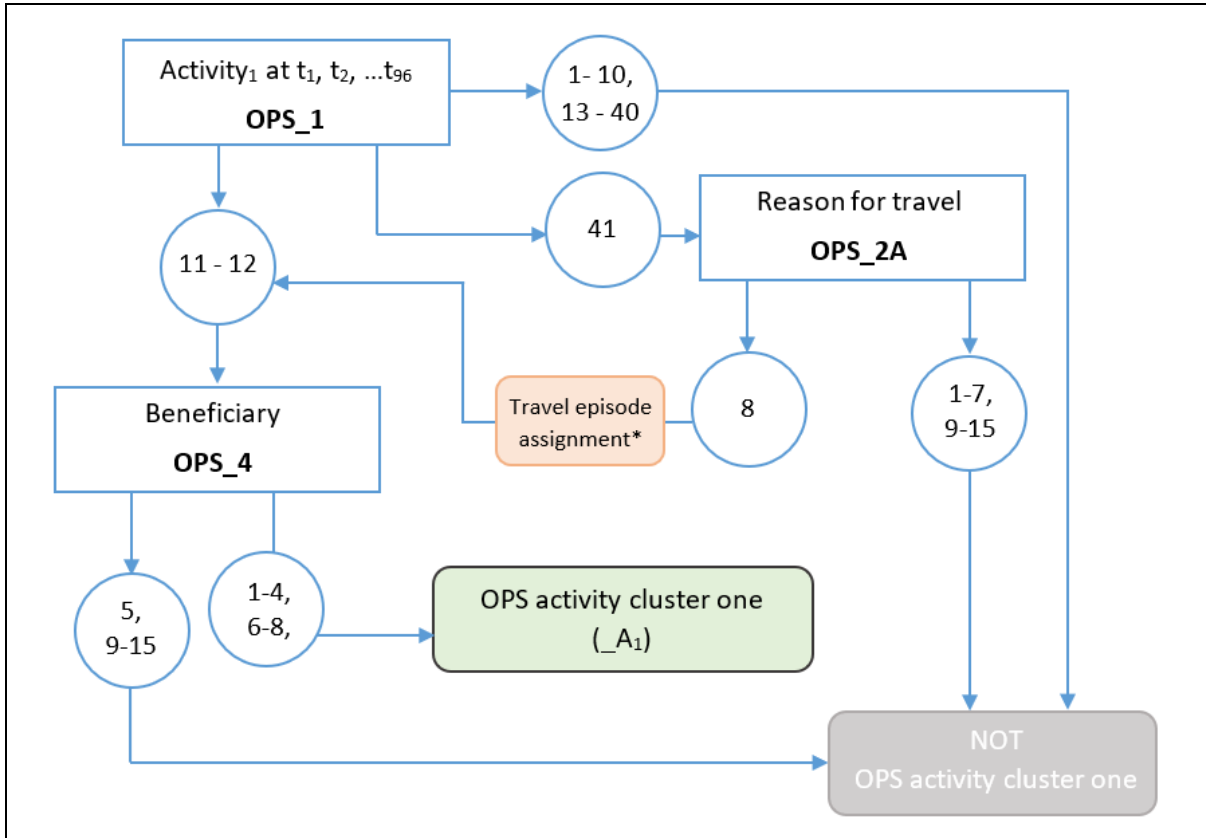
Activity$_1$ at t$_1$, t$_2$, ...t$_{96}$
**OPS_1**

1- 10,
13 - 40

41

Reason for travel
**OPS_2A**

11 - 12

Beneficiary
**OPS_4**

Travel episode assignment*

8

1-7,
9-15

5,
9-15

1-4,
6-8,

OPS activity cluster one
(_A$_1$)

NOT
OPS activity cluster one